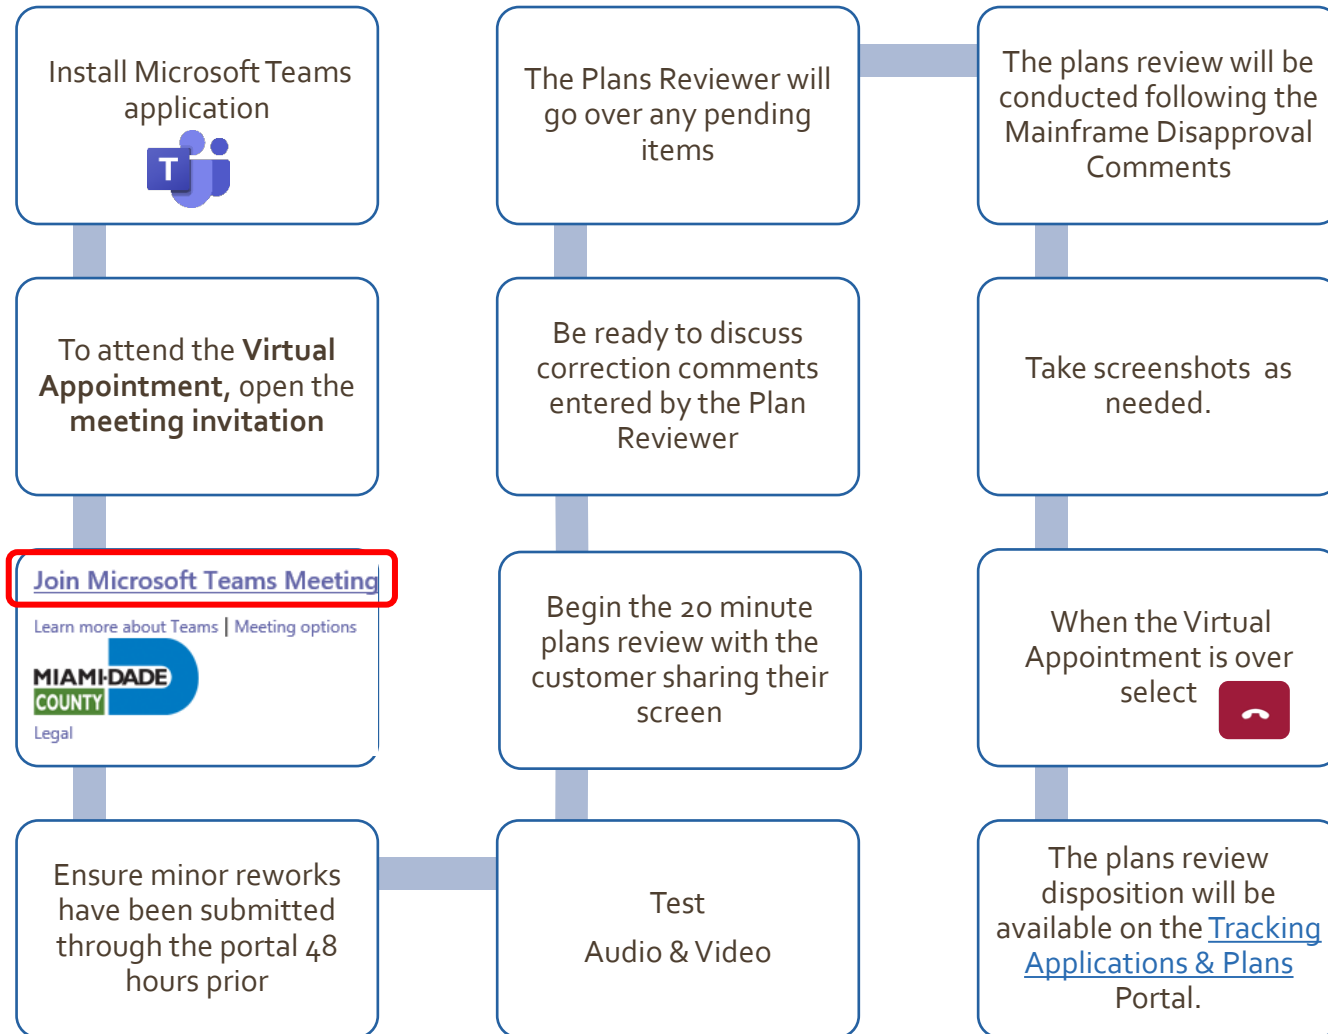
Install Microsoft Teams application

T

To attend the **Virtual Appointment**, open the **meeting invitation**

Join Microsoft Teams Meeting

Learn more about Teams | Meeting options

MIAMI-DADE COUNTY

Legal

Ensure minor reworks have been submitted through the portal 48 hours prior

Test

Audio & Video

Begin the 20 minute plans review with the customer sharing their screen

Be ready to discuss correction comments entered by the Plan Reviewer

The Plans Reviewer will go over any pending items

The plans review will be conducted following the Mainframe Disapproval Comments

Take screenshots as needed.

When the Virtual Appointment is over select

The plans review disposition will be available on the Tracking Applications & Plans Portal.